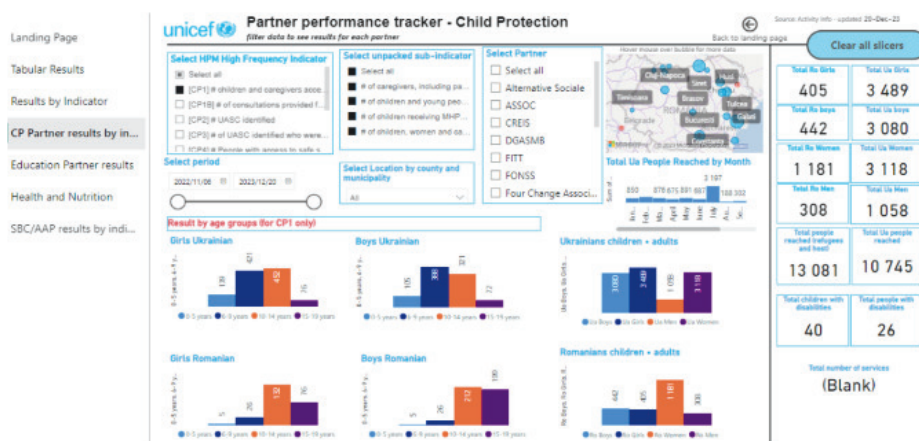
Landing Page
Tabular Results
Results by Indicator
CP Partner results by in...
Education Partner results
Health and Nutrition
SBC/AAP results by indi...

unicef

Partner performance tracker - Child Protection
filter data to see results for each partner

Back to landing page

Source: Activity Info - updated 20-Dec-23

Clear all slicers

Select HPM High Frequency Indicator
Select all
[CP1] # children and caregivers acce...
[CP1B] # of consultations provided f...
[CP2] # UASC identified
[CP3] # of UASC identified who were...
[CP4] # People with access to safe s...

Select unpacked sub-indicator
Select all
# of caregivers, including pa...
# of children and young peo...
# of children receiving MHP...
# of children, women and ca...

Select Partner
Select all
Alternative Sociale
ASSOC
CREIS
DGASMB
FITT
FONSS
Four Change Associ...

Hover mouse over bubble for more data

Cluj-Napoca
Iasi
Huși
Timișoara
Brașov
Tulcea
București
Galați
Belgrade
Constanța

Select period
2022/11/08
2023/12/20

Select Location by county and municipality
All

Total Ua People Reached by Month
2 197
850
878
615
891
667
188
302

Result by age groups (for CP1 only)

Girls Ukrainian
139
471
452
76
0-5 years
6-9 years
10-14 years
15-19 years

Boys Ukrainian
105
386
371
72
0-5 years
6-9 years
10-14 years
15-19 years

Ukrainians children + adults
3 080
3 489
1 058
3 118
Ua Boys
Ua Girls
Ua Men
Ua Women

Girls Romanian
5
26
132
76
0-5 years
6-9 years
10-14 years
15-19 years

Boys Romanian
5
26
212
180
0-5 years
6-9 years
10-14 years
15-19 years

Romanians children + adults
442
405
1 181
308
Ro Boys
Ro Girls
Ro Women
Ro Men

Total Ro Girls
405
Total Ua Girls
3 489
Total Ro boys
442
Total Ua boys
3 080
Total Ro Women
1 181
Total Ua Women
3 118
Total Ro Men
308
Total Ua Men
1 058
Total people reached (refugees and host)
13 081
Total Ua people reached
10 745
Total children with disabilities
40
Total people with disabilities
26
Total number of services
(Blank)